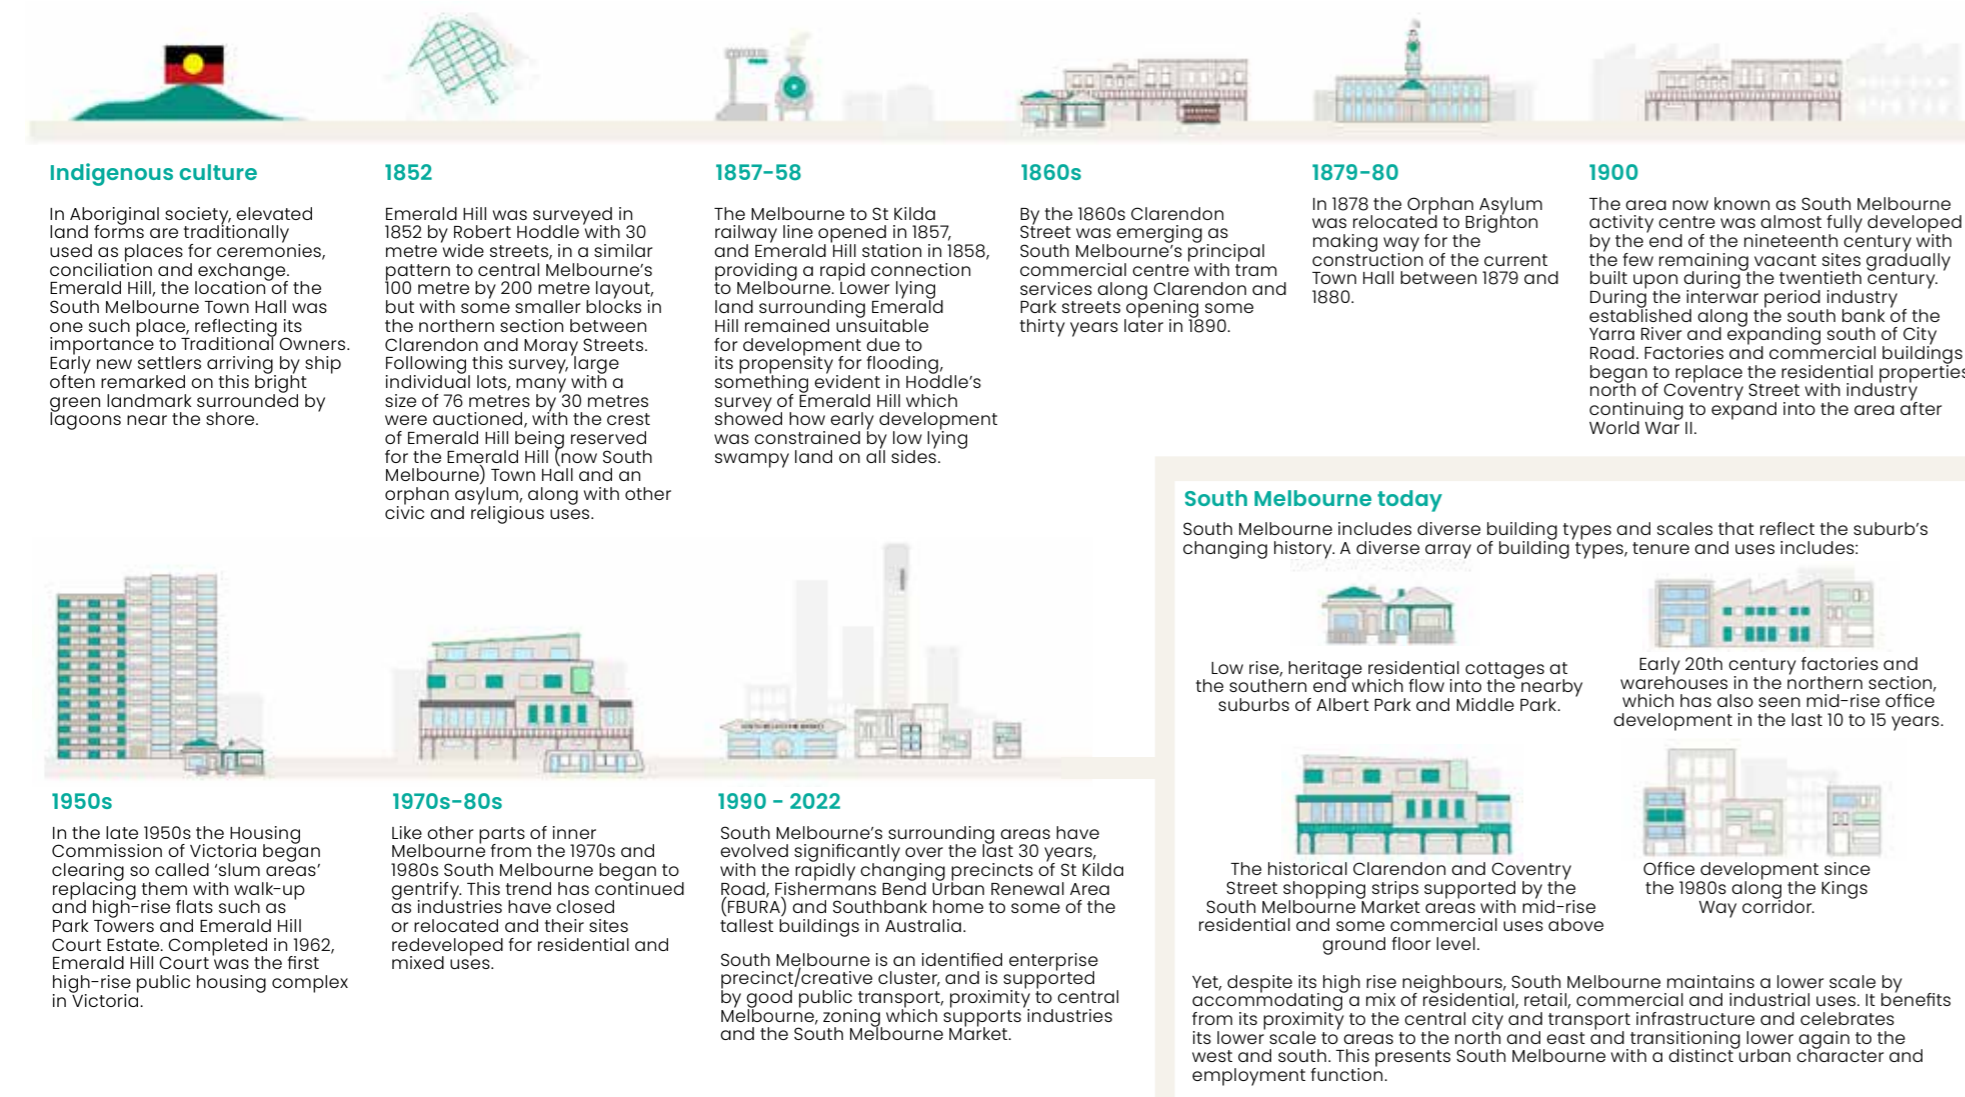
Indigenous culture

In Aboriginal society, elevated land forms are traditionally used as places for ceremonies, conciliation and exchange. Emerald Hill, the location of the South Melbourne Town Hall was one such place, reflecting its importance to Traditional Owners. Early new settlers arriving by ship often remarked on this bright green landmark surrounded by lagoons near the shore.

1852

Emerald Hill was surveyed in 1852 by Robert Hoddle with 30 metre wide streets, in a similar pattern to central Melbourne's 100 metre by 200 metre layout, but with some smaller blocks in the northern section between Clarendon and Moray Streets. Following this survey, large individual lots, many with a size of 76 metres by 30 metres were auctioned, with the crest of Emerald Hill being reserved for the Emerald Hill (now South Melbourne) Town Hall and an orphan asylum, along with other civic and religious uses.

1857-58

The Melbourne to St Kilda railway line opened in 1857, and Emerald Hill station in 1858, providing a rapid connection to Melbourne. Lower lying land surrounding Emerald Hill remained unsuitable for development due to its propensity for flooding, something evident in Hoddle's survey of Emerald Hill which showed how early development was constrained by low lying swampy land on all sides.

1860s

By the 1860s Clarendon Street was emerging as South Melbourne's principal commercial centre with tram services along Clarendon and Park streets opening some thirty years later in 1890.

1879-80

In 1878 the Orphan Asylum was relocated to Brighton making way for the construction of the current Town Hall between 1879 and 1880.

1900

The area now known as South Melbourne activity centre was almost fully developed by the end of the nineteenth century with the few remaining vacant sites gradually built upon during the twentieth century. During the interwar period industry established along the south bank of the Yarra River and expanding south of City Road. Factories and commercial buildings began to replace the residential properties north of Coventry Street with industry continuing to expand into the area after World War II.

South Melbourne today

South Melbourne includes diverse building types and scales that reflect the suburb's changing history. A diverse array of building types, tenure and uses includes:

Low rise, heritage residential cottages at the southern end which flow into the nearby suburbs of Albert Park and Middle Park.

Early 20th century factories and warehouses in the northern section, which has also seen mid-rise office development in the last 10 to 15 years.

The historical Clarendon and Coventry Street shopping strips supported by the South Melbourne Market areas with mid-rise residential and some commercial uses above ground floor level.

Office development since the 1980s along the Kings Way corridor.

Yet, despite its high rise neighbours, South Melbourne maintains a lower scale by accommodating a mix of residential, retail, commercial and industrial uses. It benefits from its proximity to the central city and transport infrastructure and celebrates its lower scale to areas to the north and east and transitioning lower again to the west and south. This presents South Melbourne with a distinct urban character and employment function.

1950s

In the late 1950s the Housing Commission of Victoria began clearing so called 'slum areas' replacing them with walk-up and high-rise flats such as Park Towers and Emerald Hill Court Estate. Completed in 1962, Emerald Hill Court was the first high-rise public housing complex in Victoria.

1970s-80s

Like other parts of inner Melbourne from the 1970s and 1980s South Melbourne began to gentrify. This trend has continued as industries have closed or relocated and their sites redeveloped for residential and mixed uses.

1990 - 2022

South Melbourne's surrounding areas have evolved significantly over the last 30 years, with the rapidly changing precincts of St Kilda Road, Fishermans Bend Urban Renewal Area (FBURA) and Southbank home to some of the tallest buildings in Australia.

South Melbourne is an identified enterprise precinct/creative cluster, and is supported by good public transport, proximity to central Melbourne, zoning which supports industries and the South Melbourne Market.